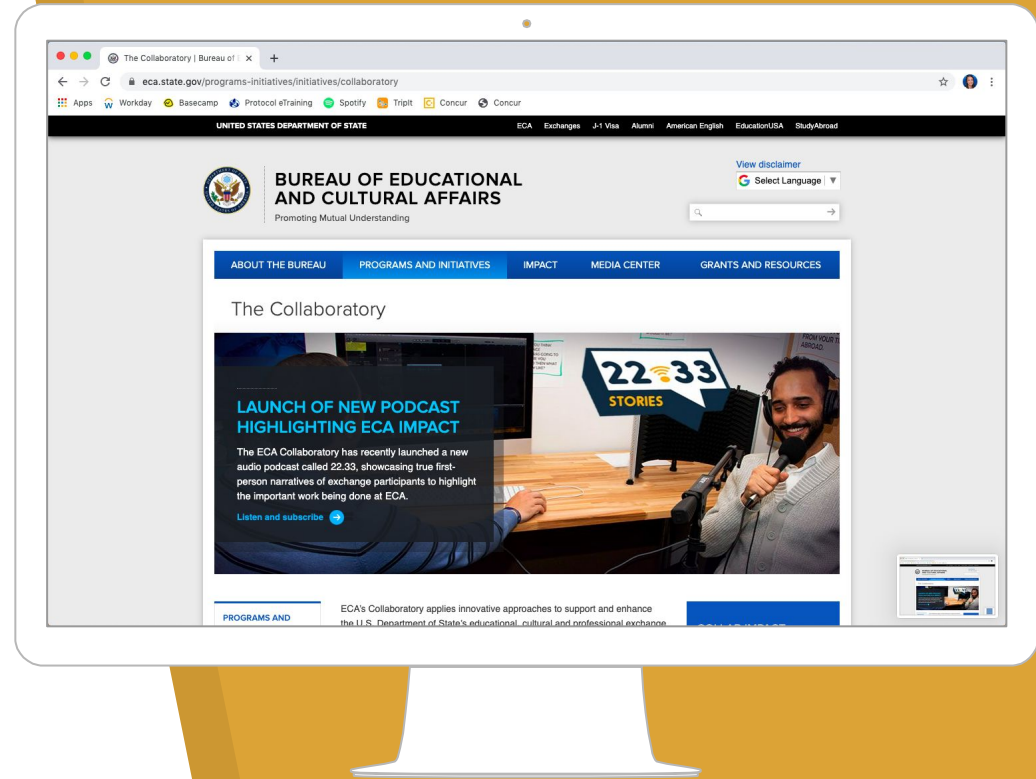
The Collaboratory | Bureau of E ×  +

eca.state.gov/programs-initiatives/initiatives/collaboratory

Apps  Workday  Basecamp  Protocol eTraining  Spotify  TripIt  Concur  Concur

UNITED STATES DEPARTMENT OF STATE

ECA  Exchanges  J-1 Visa  Alumni  American English  EducationUSA  StudyAbroad

BUREAU OF EDUCATIONAL AND CULTURAL AFFAIRS

Promoting Mutual Understanding

View disclaimer

Select Language

ABOUT THE BUREAU  PROGRAMS AND INITIATIVES  IMPACT  MEDIA CENTER  GRANTS AND RESOURCES

The Collaboratory

22.33 STORIES

LAUNCH OF NEW PODCAST HIGHLIGHTING ECA IMPACT

The ECA Collaboratory has recently launched a new audio podcast called 22.33, showcasing true first-person narratives of exchange participants to highlight the important work being done at ECA.

Listen and subscribe

PROGRAMS AND

ECA's Collaboratory applies innovative approaches to support and enhance the U.S. Department of State's educational, cultural and professional exchange